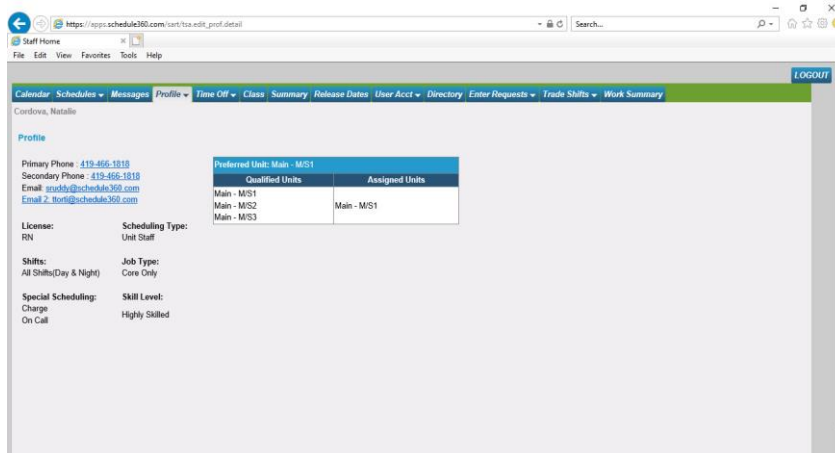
https://apps.schedule360.com/sart/tsa.edit_prof.detail
Search...
Staff Home
File Edit View Favorites Tools Help

LOGOUT

Calendar Schedules Messages Profile Time Off Class Summary Release Dates User Acct Directory Enter Requests Trade Shifts Work Summary

Cordova, Natalie

Profile

Primary Phone : 419-466-1818
Secondary Phone : 419-466-1818
Email: sruddy@schedule360.com
Email 2: ttorti@schedule360.com

Preferred Unit: Main - M/S1

| Qualified Units | Assigned Units |
|---|---|
| Main - M/S1<br>Main - M/S2<br>Main - M/S3 | Main - M/S1 |

License:
RN

Scheduling Type:
Unit Staff

Shifts:
All Shifts(Day & Night)

Job Type:
Core Only

Special Scheduling:
Charge
On Call

Skill Level:
Highly Skilled